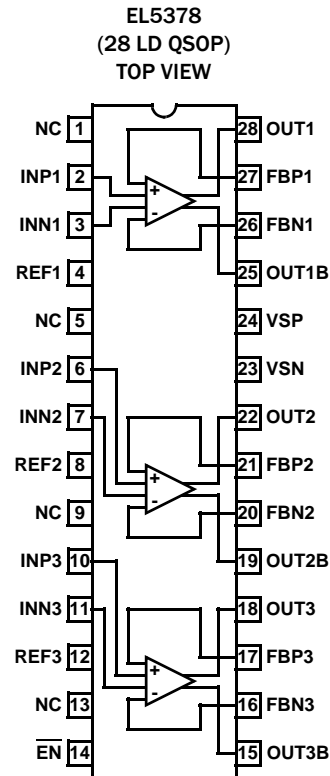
EL5378
(28 LD QSOP)
TOP VIEW

NC 1
INP1 2
INN1 3
REF1 4
NC 5
INP2 6
INN2 7
REF2 8
NC 9
INP3 10
INN3 11
REF3 12
NC 13
$\overline{EN}$ 14

28 OUT1
27 FBP1
26 FBN1
25 OUT1B
24 VSP
23 VSN
22 OUT2
21 FBP2
20 FBN2
19 OUT2B
18 OUT3
17 FBP3
16 FBN3
15 OUT3B

+
-
+
-
+
-